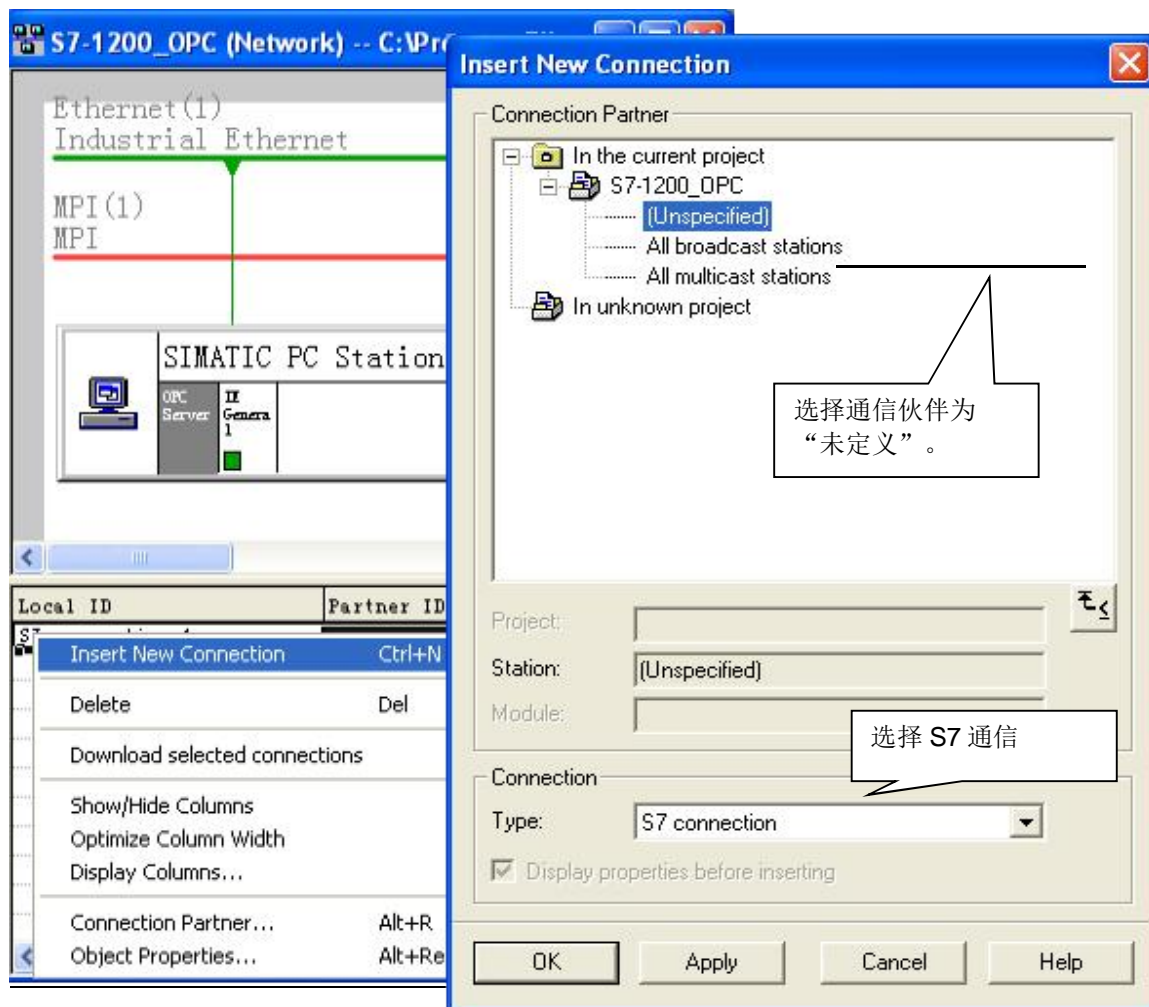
S7-1200_OPC (Network) -- C:\Pr

Ethernet(1)
Industrial Ethernet

MPI(1)
MPI

SIMATIC PC Station

OPC Server

IE Genera 1

Local ID

Partner ID

Insert New Connection Ctrl+N

Delete Del

Download selected connections

Show/Hide Columns

Optimize Column Width

Display Columns...

Connection Partner... Alt+R

Object Properties... Alt+Re

Insert New Connection

Connection Partner

In the current project

S7-1200_OPC

(Unspecified)

All broadcast stations

All multicast stations

In unknown project

选择通信伙伴为“未定义”。

Project:

Station: (Unspecified)

Module:

选择 S7 通信

Connection

Type: S7 connection

Display properties before inserting

OK

Apply

Cancel

Help